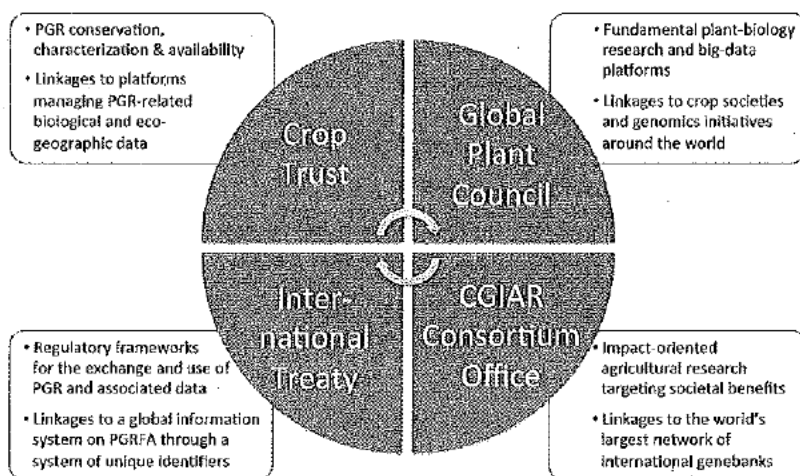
• PGR conservation, characterization & availability

• Linkages to platforms managing PGR-related biological and eco-geographic data

• Fundamental plant-biology research and big-data platforms

• Linkages to crop societies and genomics initiatives around the world

Crop Trust

Global Plant Council

International Treaty

CGIAR Consortium Office

• Regulatory frameworks for the exchange and use of PGR and associated data

• Linkages to a global information system on PGRFA through a system of unique identifiers

• Impact-oriented agricultural research targeting societal benefits

• Linkages to the world's largest network of international genebanks